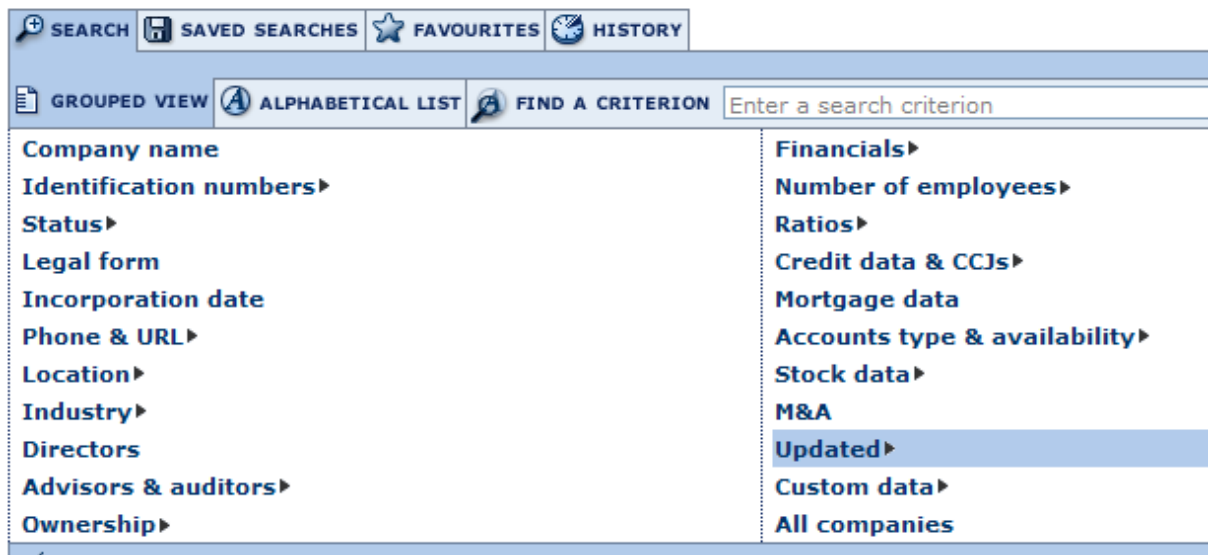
SEARCH SAVED SEARCHES FAVOURITES HISTORY

GROUPED VIEW ALPHABETICAL LIST FIND A CRITERION Enter a search criterion

Company name
Identification numbers▸
Status▸
Legal form
Incorporation date
Phone & URL▸
Location▸
Industry▸
Directors
Advisors & auditors▸
Ownership▸

Financials▸
Number of employees▸
Ratios▸
Credit data & CCJs▸
Mortgage data
Accounts type & availability▸
Stock data▸
M&A
Updated▸
Custom data▸
All companies